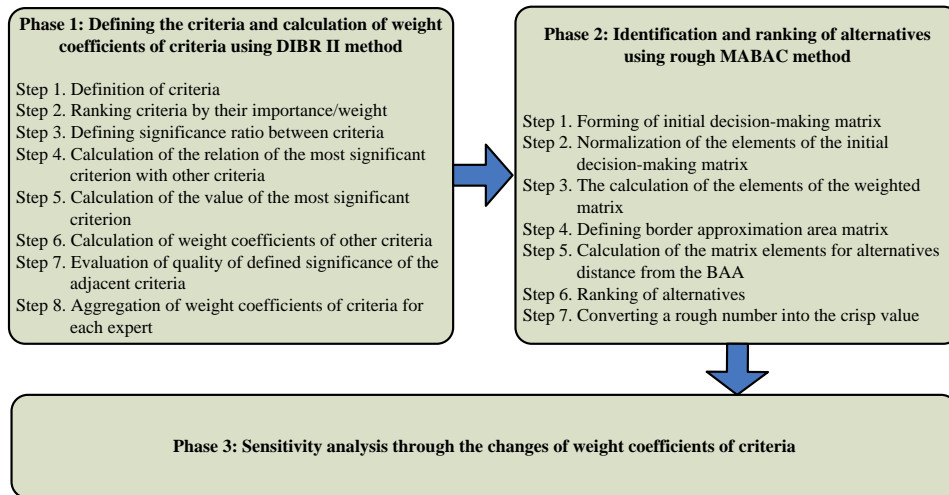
**Phase 1: Defining the criteria and calculation of weight coefficients of criteria using DIBR II method**

Step 1. Definition of criteria
Step 2. Ranking criteria by their importance/weight
Step 3. Defining significance ratio between criteria
Step 4. Calculation of the relation of the most significant criterion with other criteria
Step 5. Calculation of the value of the most significant criterion
Step 6. Calculation of weight coefficients of other criteria
Step 7. Evaluation of quality of defined significance of the adjacent criteria
Step 8. Aggregation of weight coefficients of criteria for each expert

**Phase 2: Identification and ranking of alternatives using rough MABAC method**

Step 1. Forming of initial decision-making matrix
Step 2. Normalization of the elements of the initial decision-making matrix
Step 3. The calculation of the elements of the weighted matrix
Step 4. Defining border approximation area matrix
Step 5. Calculation of the matrix elements for alternatives distance from the BAA
Step 6. Ranking of alternatives
Step 7. Converting a rough number into the crisp value

**Phase 3: Sensitivity analysis through the changes of weight coefficients of criteria**